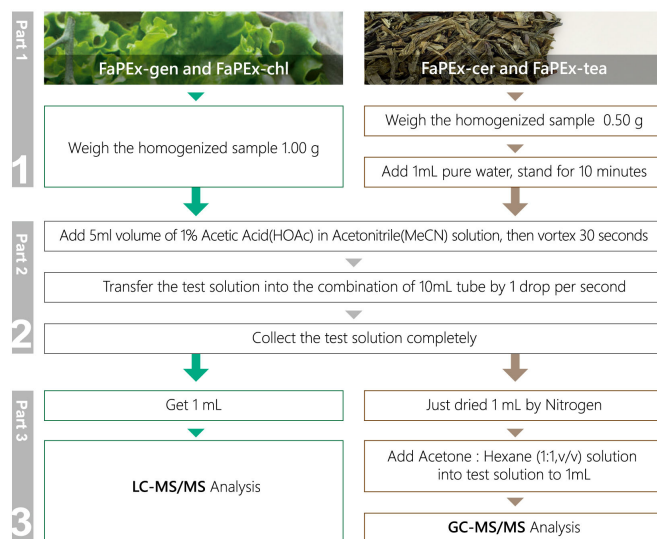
Part 1

FaPEx-gen and FaPEx-chl

FaPEx-cer and FaPEx-tea

Weigh the homogenized sample 1.00 g

Weigh the homogenized sample 0.50 g

Add 1mL pure water, stand for 10 minutes

1

Part 2

Add 5ml volume of 1% Acetic Acid(HOAc) in Acetonitrile(MeCN) solution, then vortex 30 seconds

Transfer the test solution into the combination of 10mL tube by 1 drop per second

2

Collect the test solution completely

Part 3

Get 1 mL

Just dried 1 mL by Nitrogen

LC-MS/MS Analysis

Add Acetone : Hexane (1:1,v/v) solution into test solution to 1mL

3

GC-MS/MS Analysis